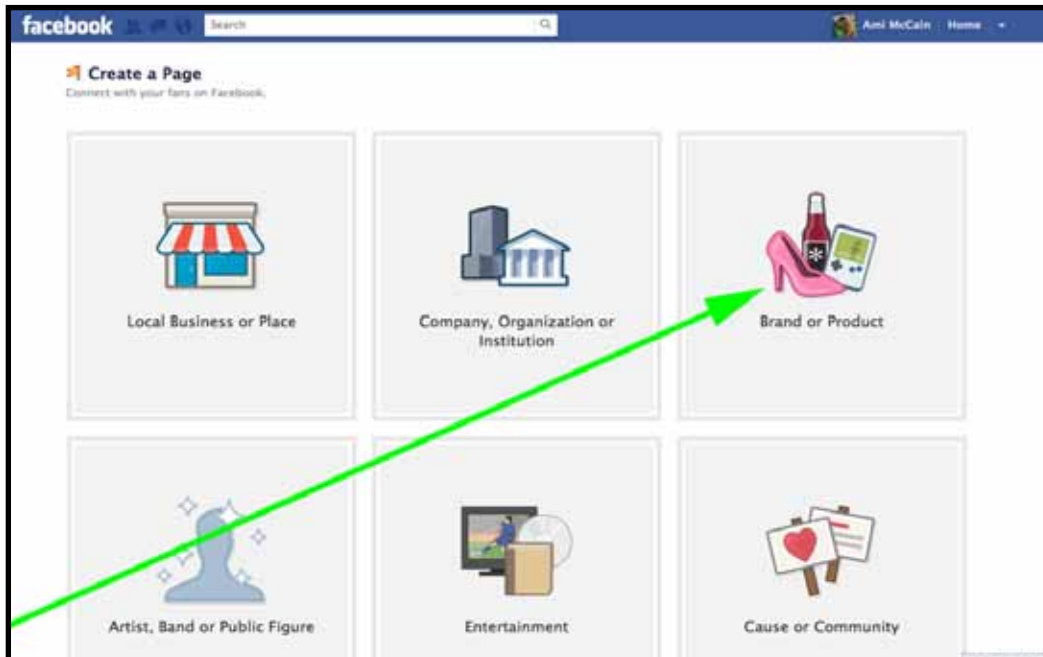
facebook Search

Ami McCain Home

Create a Page
Connect with your fans on Facebook.

Local Business or Place

Company, Organization or Institution

Brand or Product

Artist, Band or Public Figure

Entertainment

Cause or Community